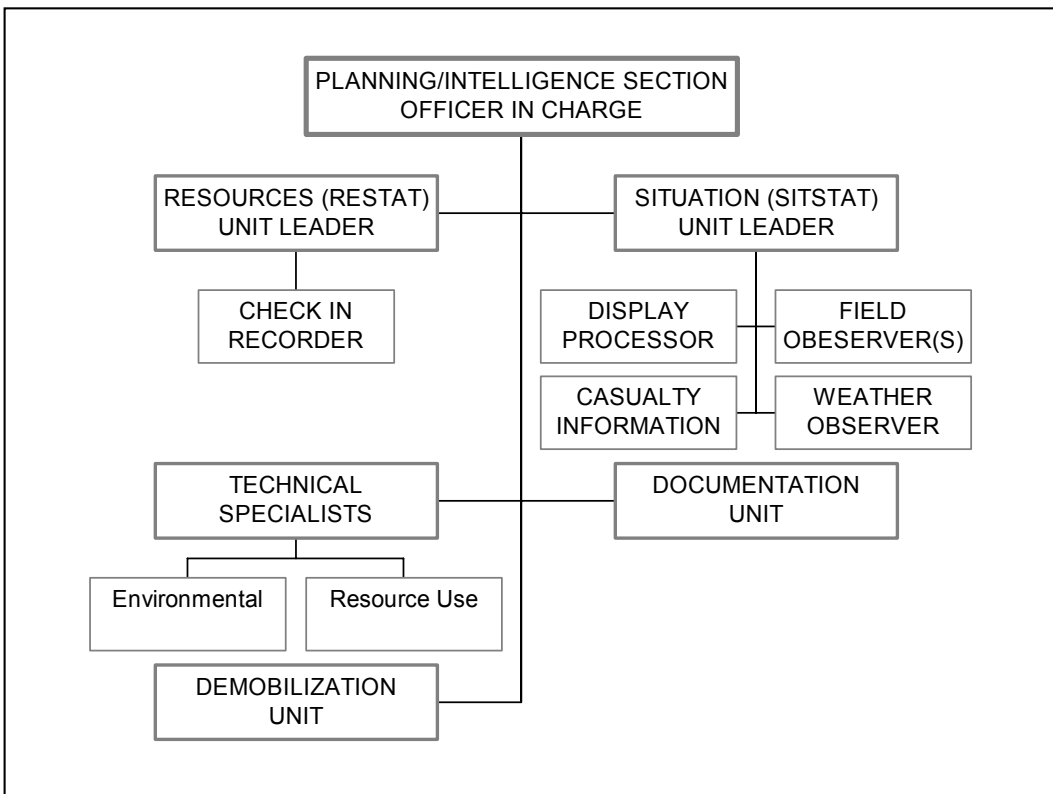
PLANNING/INTELLIGENCE SECTION
OFFICER IN CHARGE

RESOURCES (RESTAT)
UNIT LEADER

SITUATION (SITSTAT)
UNIT LEADER

CHECK IN
RECORDER

DISPLAY
PROCESSOR

FIELD
OBESERVER(S)

CASUALTY
INFORMATION

WEATHER
OBSERVER

TECHNICAL
SPECIALISTS

DOCUMENTATION
UNIT

Environmental

Resource Use

DEMOBILIZATION
UNIT